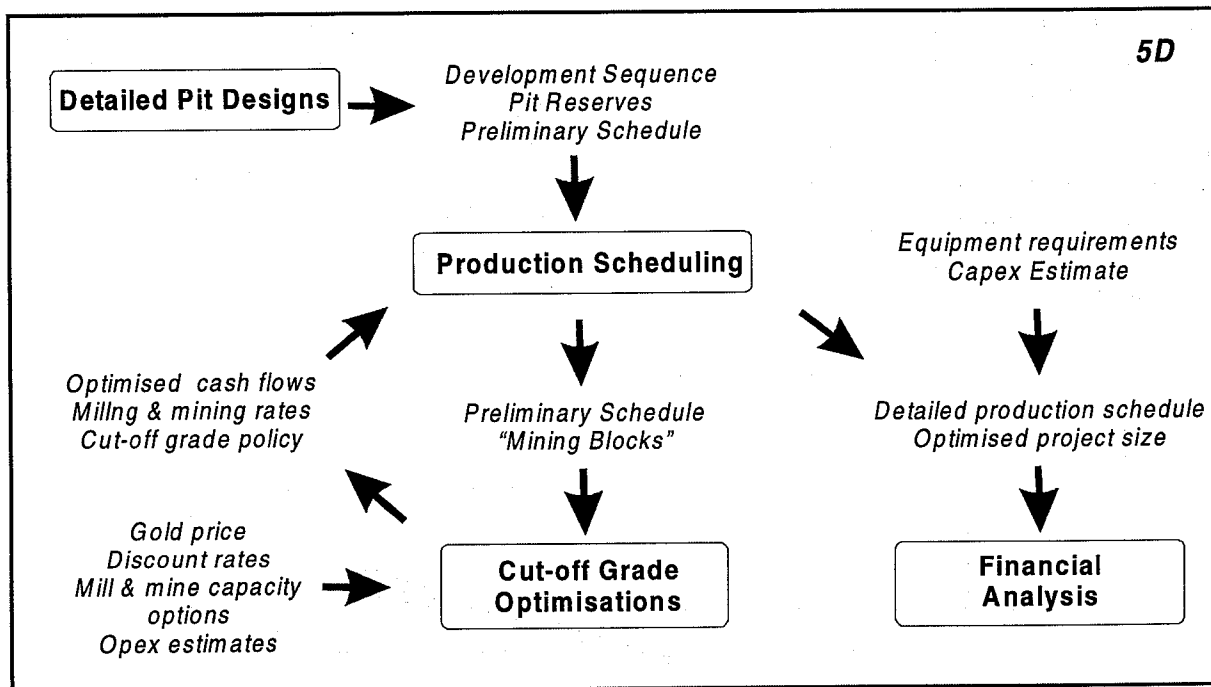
5D

Detailed Pit Designs

Development Sequence
Pit Reserves
Preliminary Schedule

Production Scheduling

Equipment requirements
Capex Estimate

Optimised cash flows
Millng & mining rates
Cut-off grade policy

Preliminary Schedule
"Mining Blocks"

Detailed production schedule
Optimised project size

Gold price
Discount rates
Mill & mine capacity options
Opex estimates

Cut-off Grade Optimisations

Financial Analysis